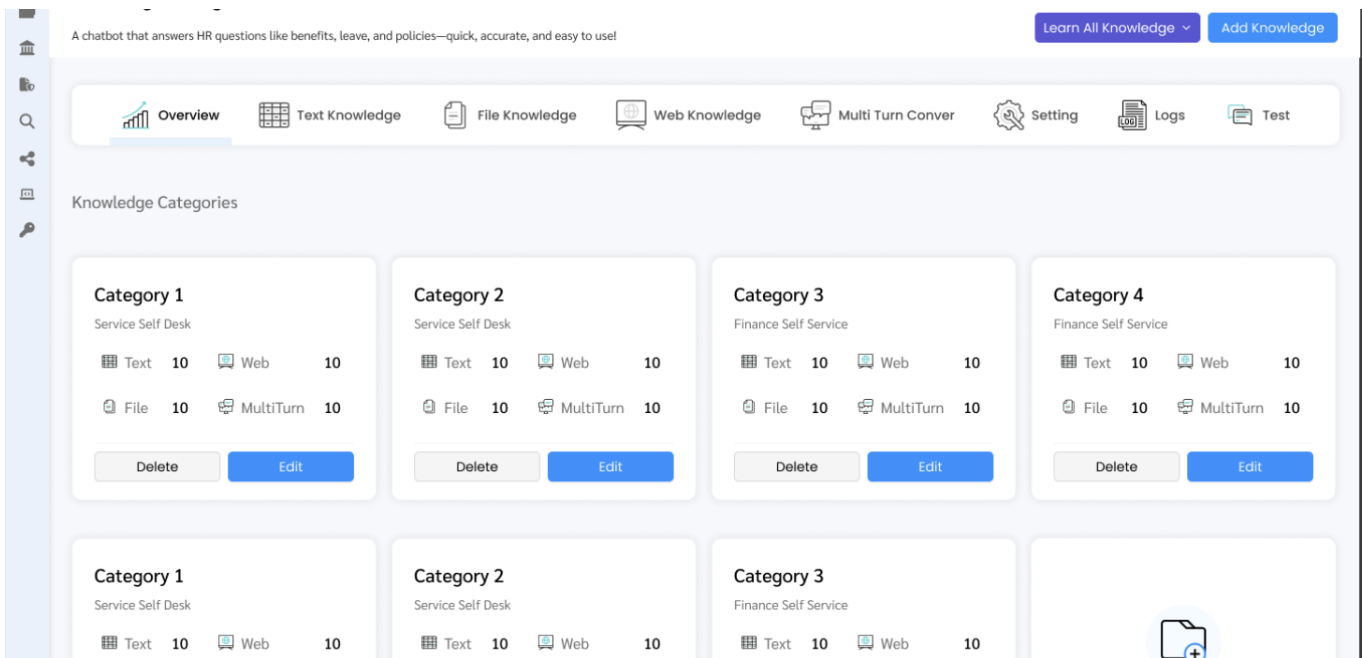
A chatbot that answers HR questions like benefits, leave, and policies—quick, accurate, and easy to use!

Learn All Knowledge

Add Knowledge

Overview | Text Knowledge | File Knowledge | Web Knowledge | Multi Turn Conver | Setting | Logs | Test

Knowledge Categories

Category 1
Service Self Desk
Text 10 Web 10
File 10 MultiTurn 10
Delete Edit

Category 2
Service Self Desk
Text 10 Web 10
File 10 MultiTurn 10
Delete Edit

Category 3
Finance Self Service
Text 10 Web 10
File 10 MultiTurn 10
Delete Edit

Category 4
Finance Self Service
Text 10 Web 10
File 10 MultiTurn 10
Delete Edit

Category 1
Service Self Desk
Text 10 Web 10

Category 2
Service Self Desk
Text 10 Web 10

Category 3
Finance Self Service
Text 10 Web 10